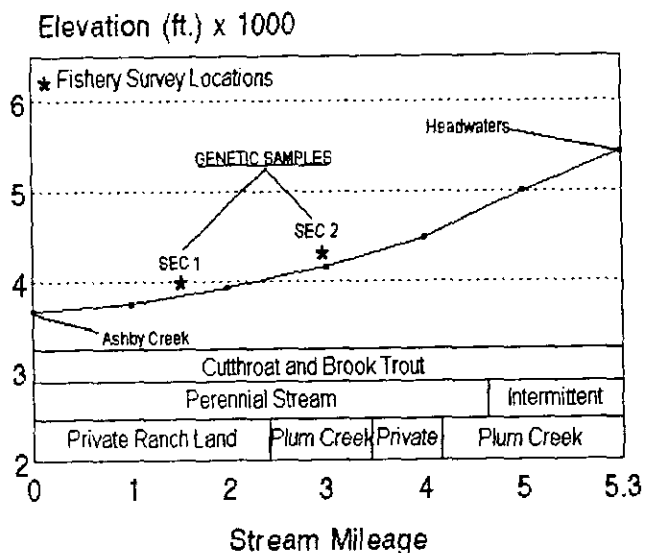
Elevation (ft.) x 1000

★ Fishery Survey Locations

6
5
4
3
2

Headwaters

GENETIC SAMPLES

SEC 1 ★

SEC 2 ★

Ashby Creek

Cutthroat and Brook Trout

Perennial Stream | Intermittent

Private Ranch Land | Plum Creek | Private | Plum Creek

0 1 2 3 4 5 5.3

Stream Mileage